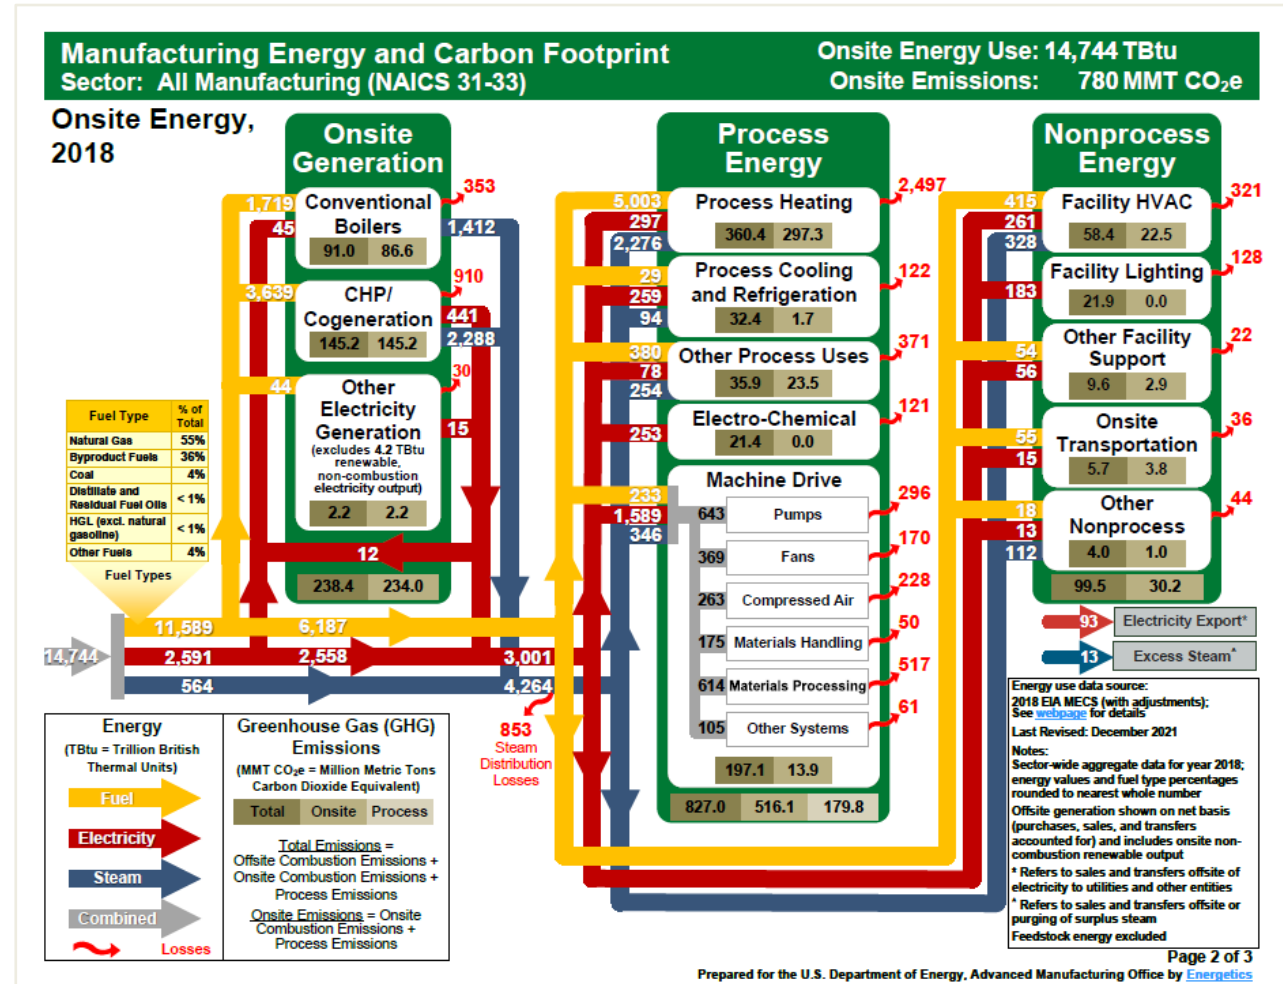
Manufacturing Energy and Carbon Footprint
Sector: All Manufacturing (NAICS 31-33)

Onsite Energy Use: 14,744 TBtu
Onsite Emissions: 780 MMT $CO_2e$

Onsite Energy, 2018

Onsite Generation

1,719
45
Conventional Boilers
91.0 86.6
353
1,412

3,639
CHP/ Cogeneration
145.2 145.2
910
441
2,288

44
Other Electricity Generation
(excludes 4.2 TBtu renewable, non-combustion electricity output)
2.2 2.2
30
15

12
238.4 234.0

| Fuel Type | % of Total |
|---|---|
| Natural Gas | 55% |
| Byproduct Fuels | 36% |
| Coal | 4% |
| Distillate and Residual Fuel Oils | < 1% |
| HGL (excl. natural gasoline) | < 1% |
| Other Fuels | 4% |

Fuel Types

14,744
11,589
6,187
2,591
2,558
3,001
564
4,264
853
Steam Distribution Losses

Process Energy

5,003
297
2,276
Process Heating
360.4 297.3
2,497

29
259
94
Process Cooling and Refrigeration
32.4 1.7
122

380
78
254
Other Process Uses
35.9 23.5
371

253
Electro-Chemical
21.4 0.0
121

233
1,589
346
Machine Drive
643 Pumps 296
369 Fans 170
263 Compressed Air 228
175 Materials Handling 50
614 Materials Processing 517
105 Other Systems 61
197.1 13.9

827.0 516.1 179.8

Nonprocess Energy

415
261
328
Facility HVAC
58.4 22.5
321

183
Facility Lighting
21.9 0.0
128

54
56
Other Facility Support
9.6 2.9
22

55
15
Onsite Transportation
5.7 3.8
36

18
13
112
Other Nonprocess
4.0 1.0
44

99.5 30.2

93 Electricity Export*
13 Excess Steam^

Energy
(TBtu = Trillion British Thermal Units)
Fuel
Electricity
Steam
Combined
Losses

Greenhouse Gas (GHG) Emissions
(MMT $CO_2e$ = Million Metric Tons Carbon Dioxide Equivalent)
Total Onsite Process
Total Emissions = Offsite Combustion Emissions + Onsite Combustion Emissions + Process Emissions
Onsite Emissions = Onsite Combustion Emissions + Process Emissions

Energy use data source:
2018 EIA MECS (with adjustments);
See webpage for details
Last Revised: December 2021
Notes:
Sector-wide aggregate data for year 2018; energy values and fuel type percentages rounded to nearest whole number
Offsite generation shown on net basis (purchases, sales, and transfers accounted for) and includes onsite non-combustion renewable output
* Refers to sales and transfers offsite of electricity to utilities and other entities
^ Refers to sales and transfers offsite or purging of surplus steam
Feedstock energy excluded

Page 2 of 3
Prepared for the U.S. Department of Energy, Advanced Manufacturing Office by Energetics